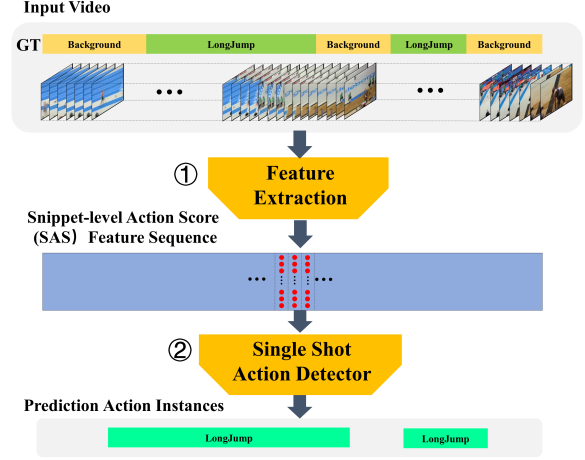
Input Video

GT Background LongJump Background LongJump Background

• • •

• • •

① Feature Extraction

Snippet-level Action Score (SAS) Feature Sequence

...

...

② Single Shot Action Detector

Prediction Action Instances

LongJump

LongJump